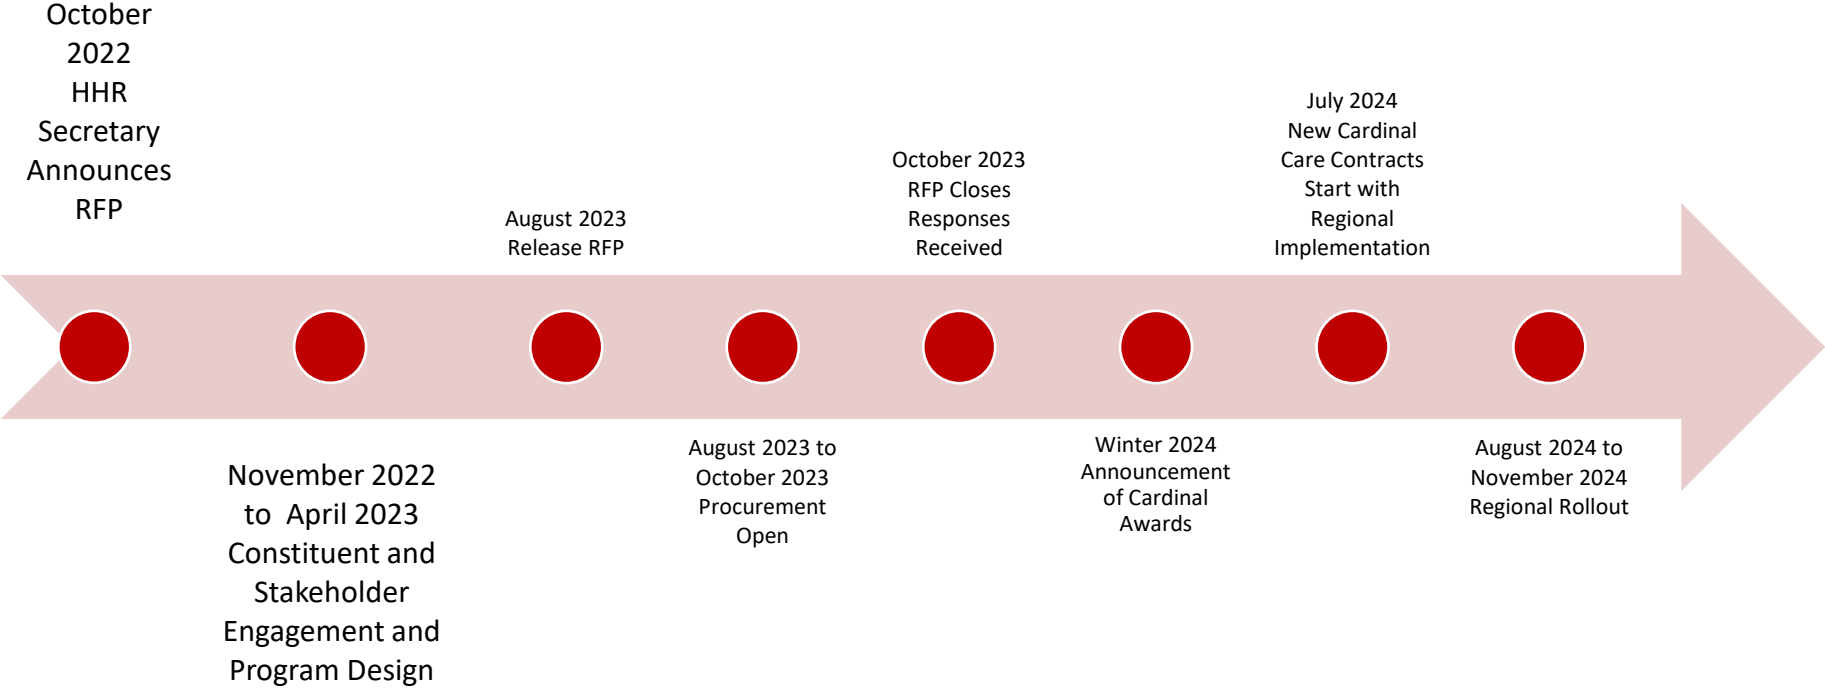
October 2022 HHR Secretary Announces RFP

November 2022 to April 2023 Constituent and Stakeholder Engagement and Program Design

August 2023 Release RFP

August 2023 to October 2023 Procurement Open

October 2023 RFP Closes Responses Received

Winter 2024 Announcement of Cardinal Awards

July 2024 New Cardinal Care Contracts Start with Regional Implementation

August 2024 to November 2024 Regional Rollout